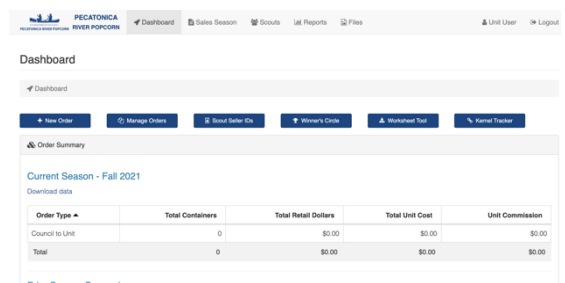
PECATONICA RIVER POPCORN
PECATONICA RIVER POPCORN

Dashboard Sales Season Scouts Reports Files Unit User Logout

Dashboard

Dashboard

+ New Order
Manage Orders
Scout Seller IDs
Winner's Circle
Worksheet Tool
Kernel Tracker

Order Summary

Current Season - Fall 2021

Download data

| Order Type ▲ | Total Containers | Total Retail Dollars | Total Unit Cost | Unit Commission |
|---|---|---|---|---|
| Council to Unit | 0 | \$0.00 | \$0.00 | \$0.00 |
| Total | 0 | \$0.00 | \$0.00 | \$0.00 |

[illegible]